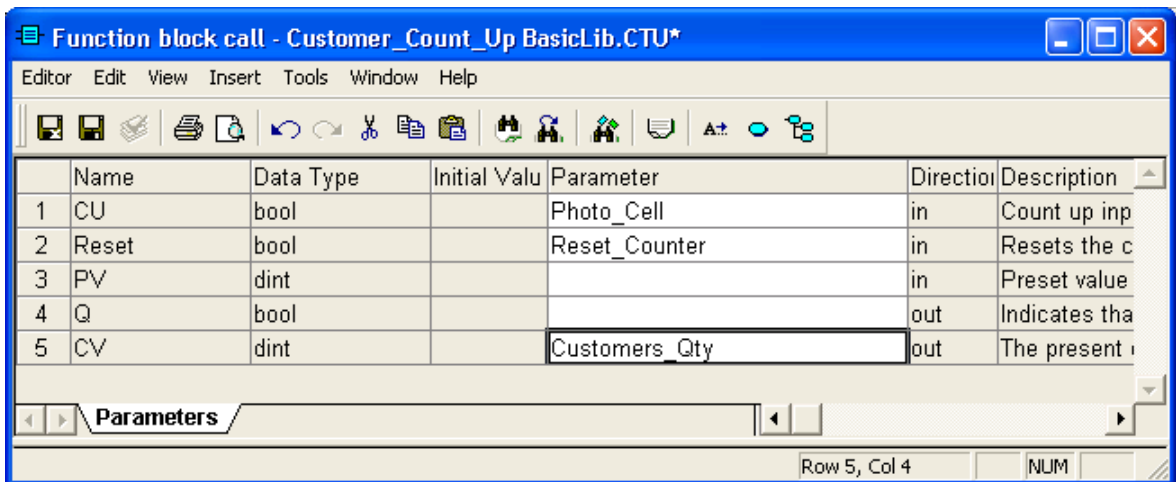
Function block call - Customer_Count_Up BasicLib.CTU*

Editor Edit View Insert Tools Window Help

|  | Name | Data Type | Initial Valu | Parameter | Directio | Description |
|---|---|---|---|---|---|---|
| 1 | CU | bool |  | Photo_Cell | in | Count up inp |
| 2 | Reset | bool |  | Reset_Counter | in | Resets the c |
| 3 | PV | dint |  |  | in | Preset value |
| 4 | Q | bool |  |  | out | Indicates tha |
| 5 | CV | dint |  | Customers_Qty | out | The present |

Parameters

Row 5, Col 4 NUM